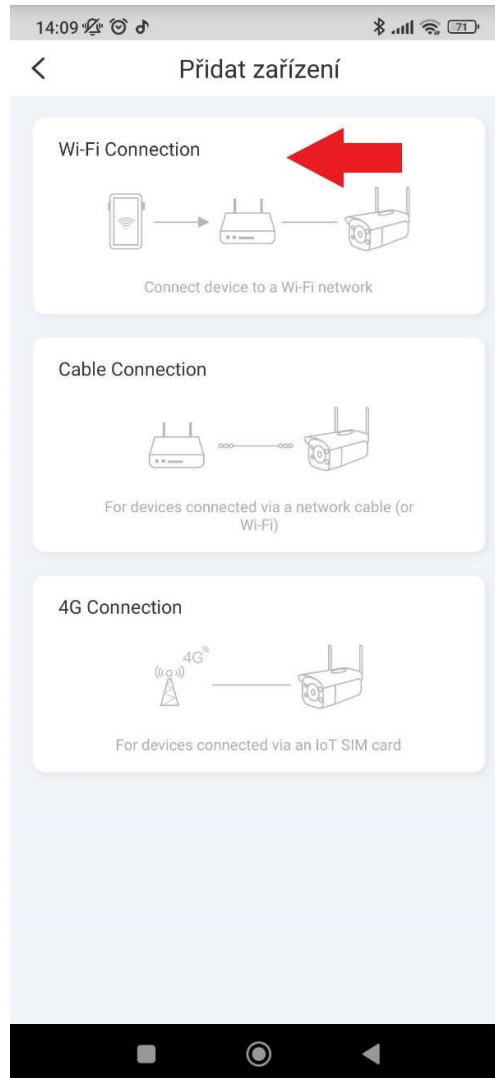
14:09 71

<

Přidat zařízení

Wi-Fi Connection

Connect device to a Wi-Fi network

Cable Connection

For devices connected via a network cable (or Wi-Fi)

4G Connection

4G

For devices connected via an IoT SIM card